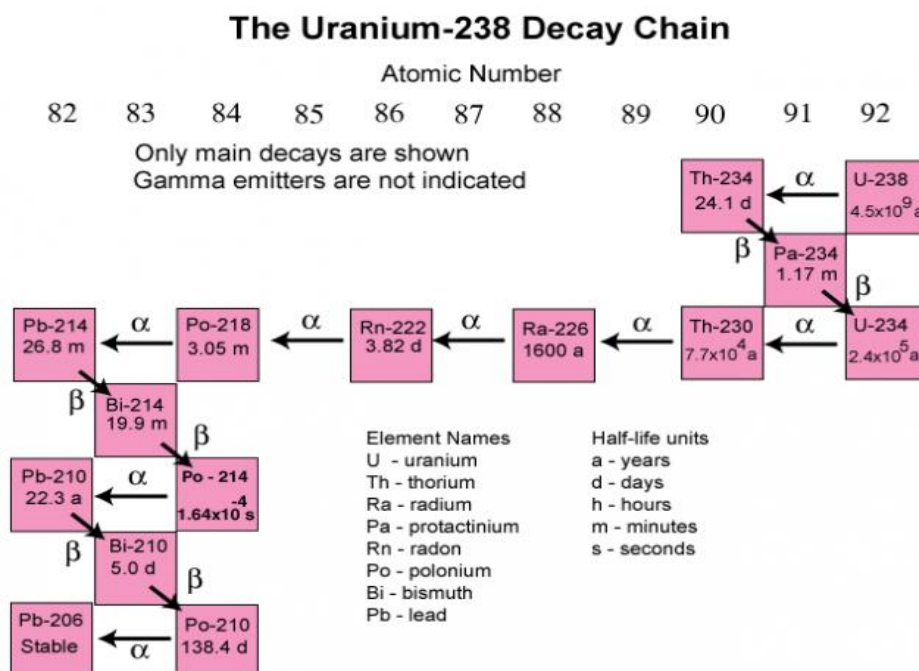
The Uranium-238 Decay Chain

Atomic Number

82 83 84 85 86 87 88 89 90 91 92

Only main decays are shown
Gamma emitters are not indicated

Th-234 24.1 d
$\alpha$
U-238 $4.5x10^9$ a

$\beta$
Pa-234 1.17 m
$\beta$

Pb-214 26.8 m
$\alpha$
Po-218 3.05 m
$\alpha$
Rn-222 3.82 d
$\alpha$
Ra-226 1600 a
$\alpha$
Th-230 $7.7x10^4$a
$\alpha$
U-234 $2.4x10^5$a

$\beta$
Bi-214 19.9 m
$\beta$

Pb-210 22.3 a
$\alpha$
Po - 214 $1.64x10^{-4}$s

$\beta$
Bi-210 5.0 d
$\beta$

Pb-206 Stable
$\alpha$
Po-210 138.4 d

Element Names
U - uranium
Th - thorium
Ra - radium
Pa - protactinium
Rn - radon
Po - polonium
Bi - bismuth
Pb - lead

Half-life units
a - years
d - days
h - hours
m - minutes
s - seconds